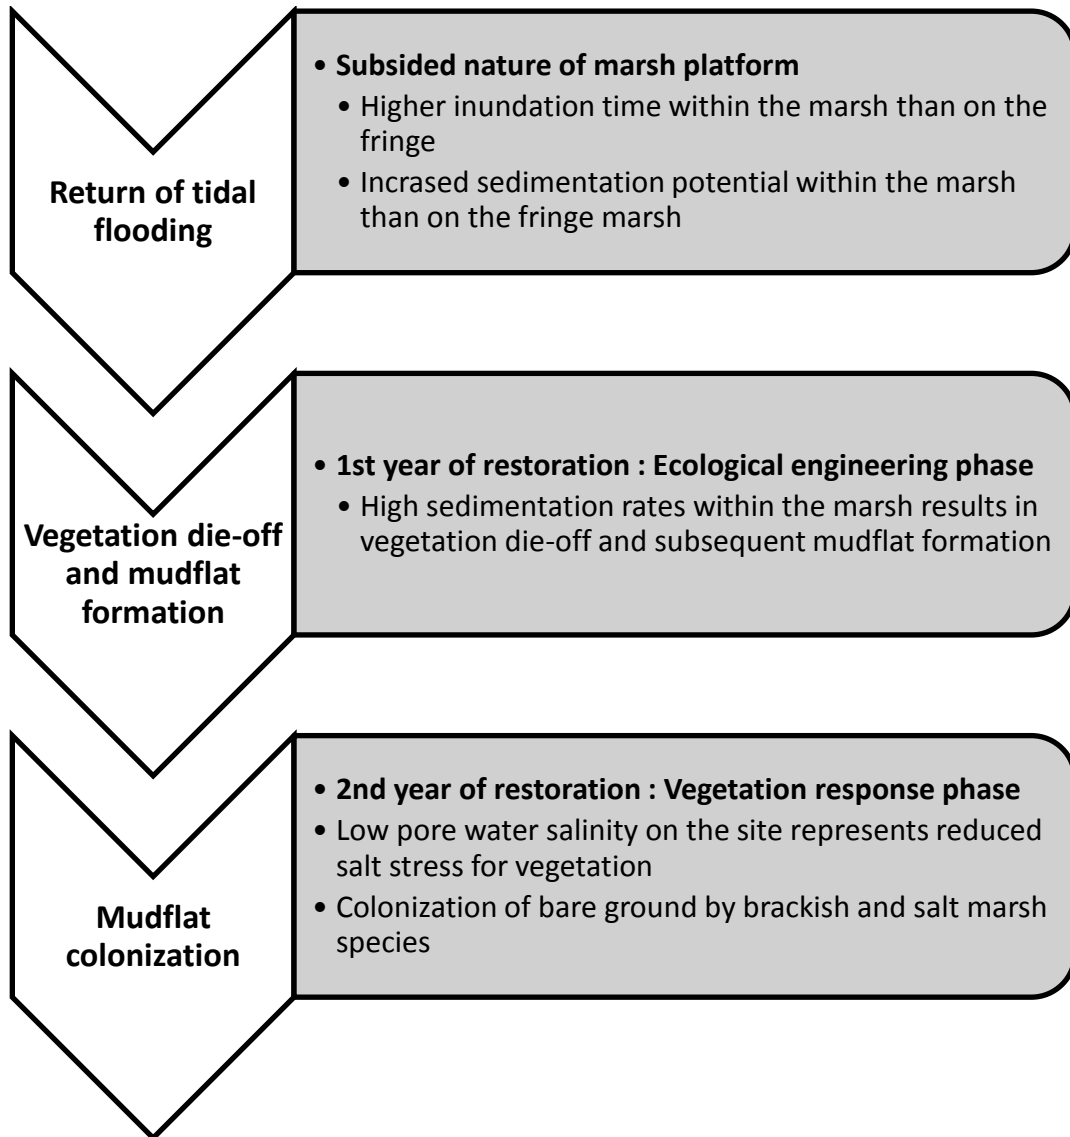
Return of tidal flooding

• Subsided nature of marsh platform
• Higher inundation time within the marsh than on the fringe
• Incrased sedimentation potential within the marsh than on the fringe marsh

Vegetation die-off and mudflat formation

• 1st year of restoration : Ecological engineering phase
• High sedimentation rates within the marsh results in vegetation die-off and subsequent mudflat formation

Mudflat colonization

• 2nd year of restoration : Vegetation response phase
• Low pore water salinity on the site represents reduced salt stress for vegetation
• Colonization of bare ground by brackish and salt marsh species